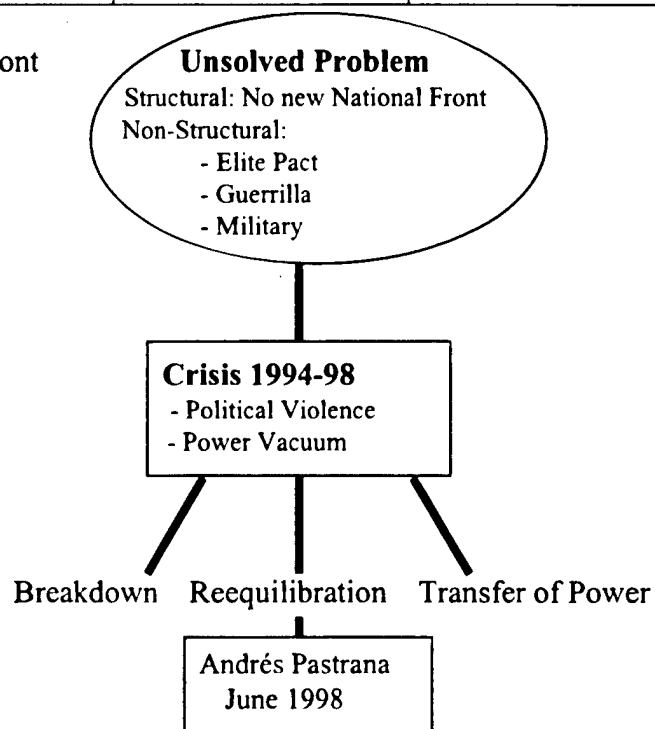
ont

Unsolved Problem
Structural: No new National Front
Non-Structural:
- Elite Pact
- Guerrilla
- Military

Crisis 1994-98
- Political Violence
- Power Vacuum

Breakdown Reequilibration Transfer of Power

Andrés Pastrana
June 1998